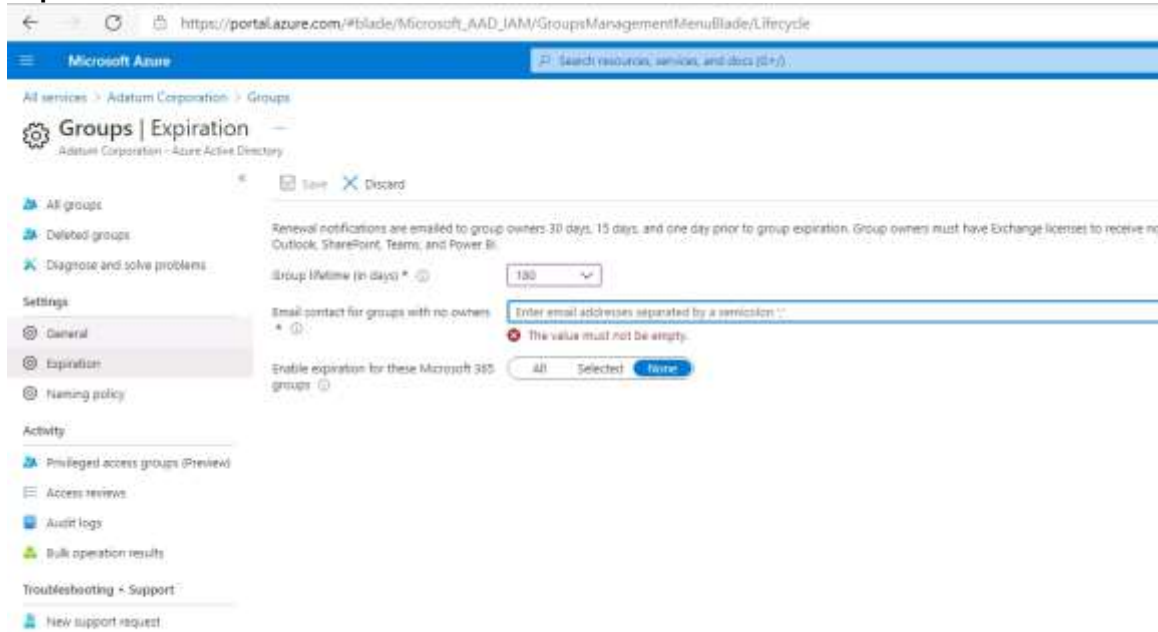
https://portal.azure.com/#blade/Microsoft_AAD_IAM/GroupsManagementMenuBlade/Lifecycle

Microsoft Azure

Search resources, services, and docs (G+/)

All services > Adatum Corporation > Groups

Groups | Expiration

Adatum Corporation - Azure Active Directory

Save Discard

All groups

Deleted groups

Diagnose and solve problems

Settings

General

Expiration

Naming policy

Activity

Privileged access groups (Preview)

Access reviews

Audit logs

Bulk operation results

Troubleshooting + Support

New support request

Renewal notifications are emailed to group owners 30 days, 15 days, and one day prior to group expiration. Group owners must have Exchange licenses to receive no Outlook, SharePoint, Teams, and Power BI.

Group lifetime (in days) *

180

Email contact for groups with no owners *

Enter email addresses separated by a semicolon ';'

The value must not be empty.

Enable expiration for these Microsoft 365 groups

All Selected None